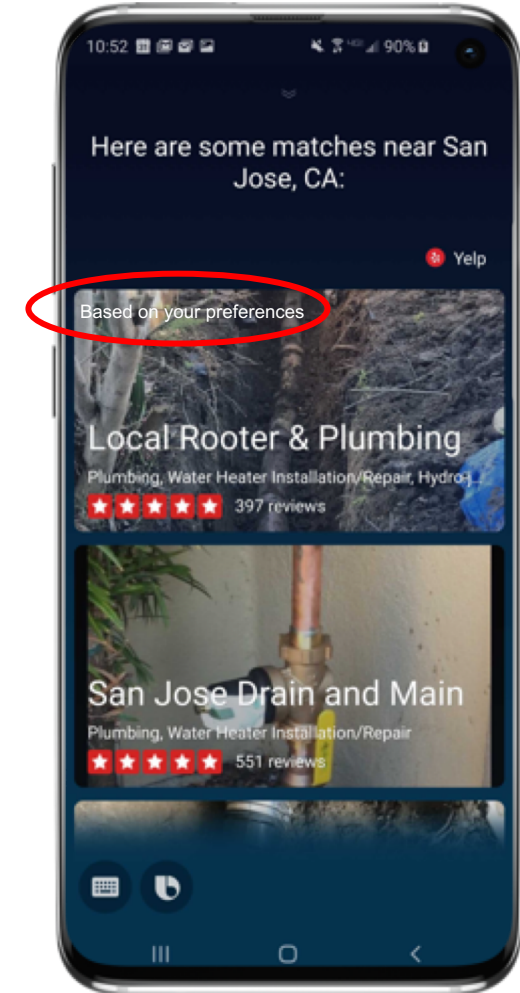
10:52 90%

Here are some matches near San Jose, CA:

Yelp

Based on your preferences

Local Rooter & Plumbing

Plumbing, Water Heater Installation/Repair, Hydro-j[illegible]

397 reviews

San Jose Drain and Main

Plumbing, Water Heater Installation/Repair

551 reviews